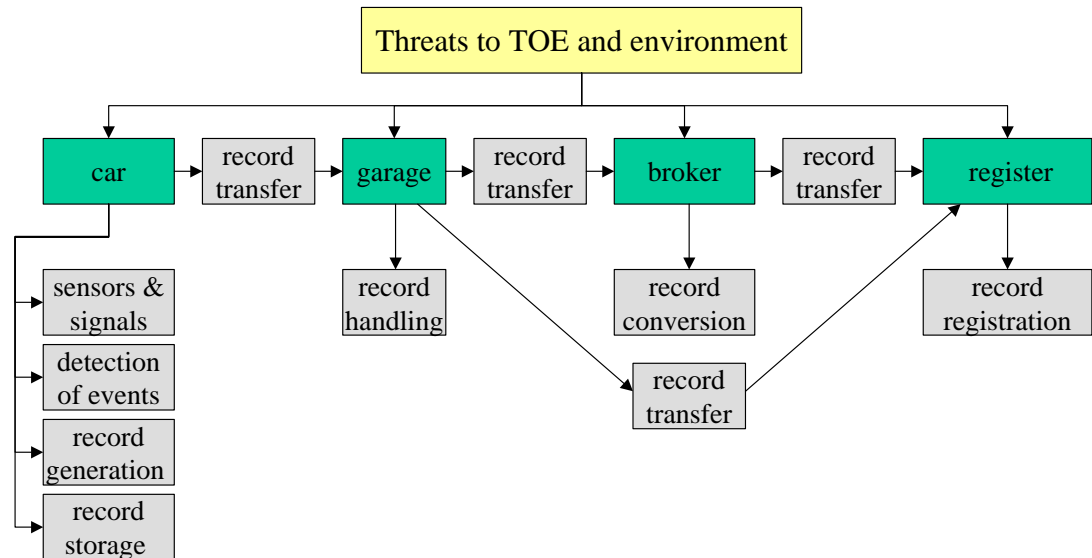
Threats to TOE and environment

car

record transfer

garage

record transfer

broker

record transfer

register

sensors & signals

detection of events

record generation

record storage

record handling

record conversion

record registration

record transfer